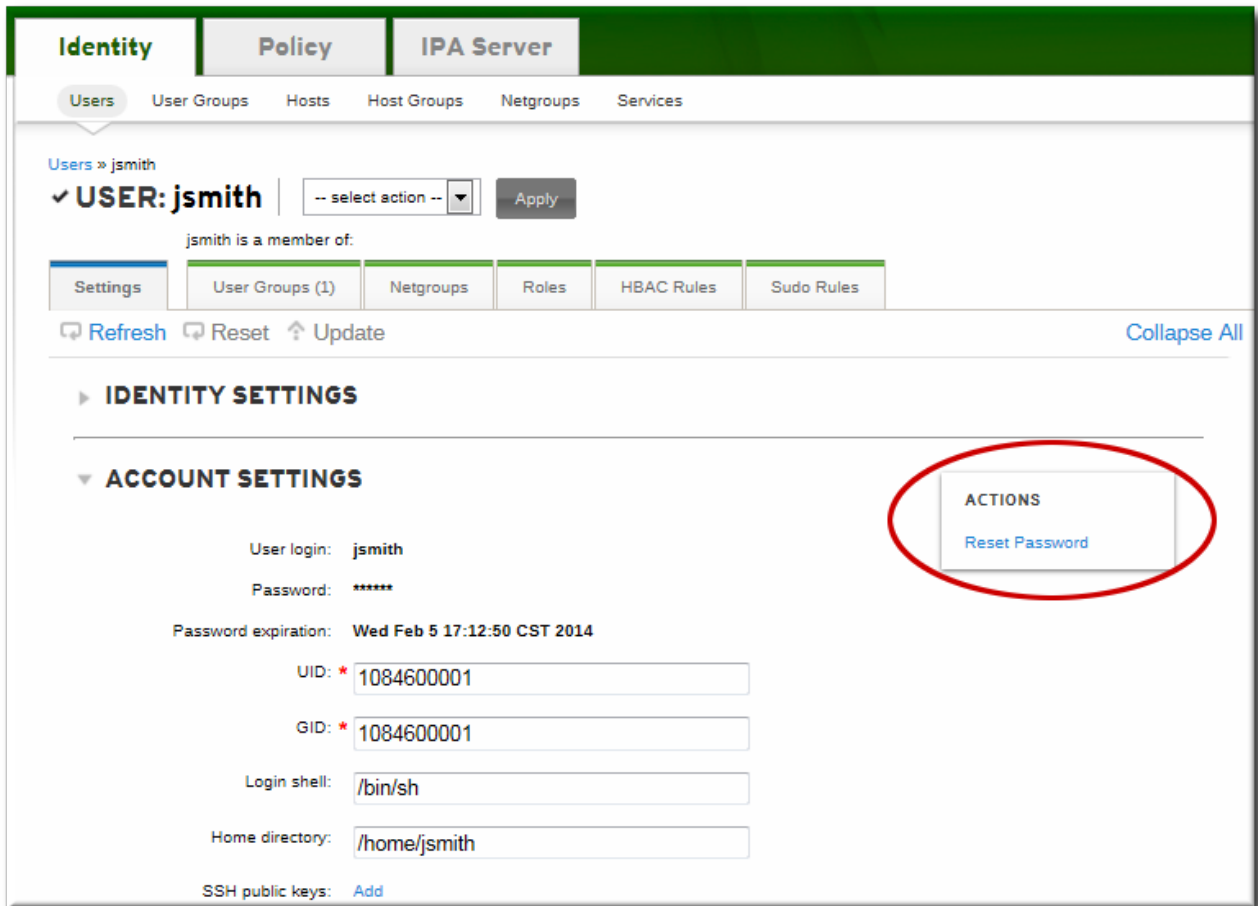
Identity Policy IPA Server

Users User Groups Hosts Host Groups Netgroups Services

Users » jsmith

✔ USER: jsmith -- select action -- Apply

jsmith is a member of:

Settings User Groups (1) Netgroups Roles HBAC Rules Sudo Rules

Refresh Reset Update Collapse All

IDENTITY SETTINGS

ACCOUNT SETTINGS

ACTIONS

Reset Password

User login: jsmith

Password: ******

Password expiration: Wed Feb 5 17:12:50 CST 2014

UID: * 1084600001

GID: * 1084600001

Login shell: /bin/sh

Home directory: /home/jsmith

SSH public keys: Add